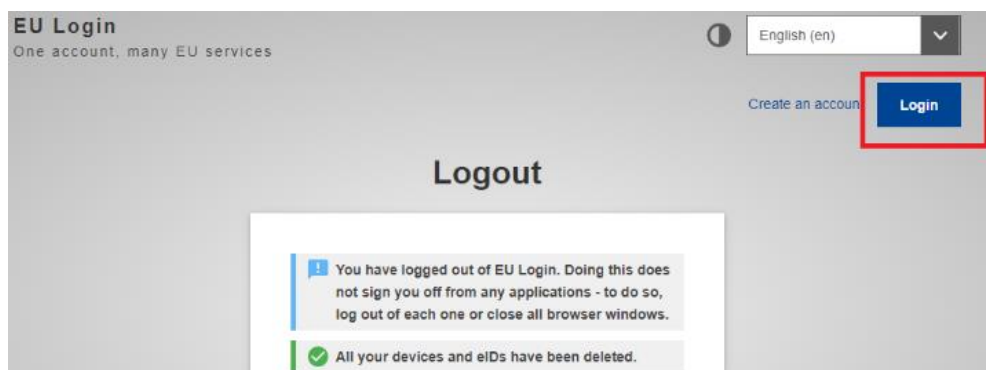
EU Login
One account, many EU services

English (en)

Create an accoun

Login

Logout

You have logged out of EU Login. Doing this does not sign you off from any applications - to do so, log out of each one or close all browser windows.

All your devices and eIDs have been deleted.